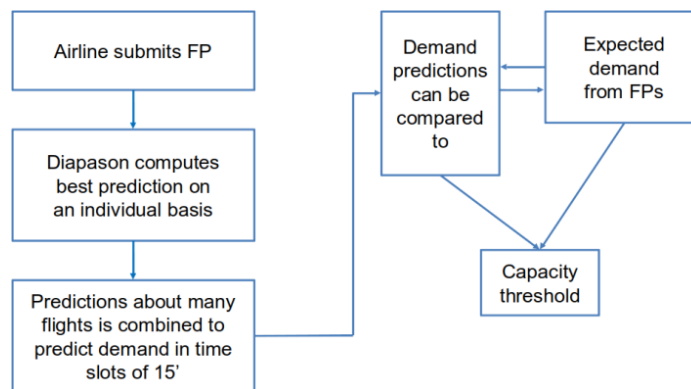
Airline submits FP

Diapason computes best prediction on an individual basis

Predictions about many flights is combined to predict demand in time slots of 15’

Demand predictions can be compared to

Expected demand from FPs

Capacity threshold